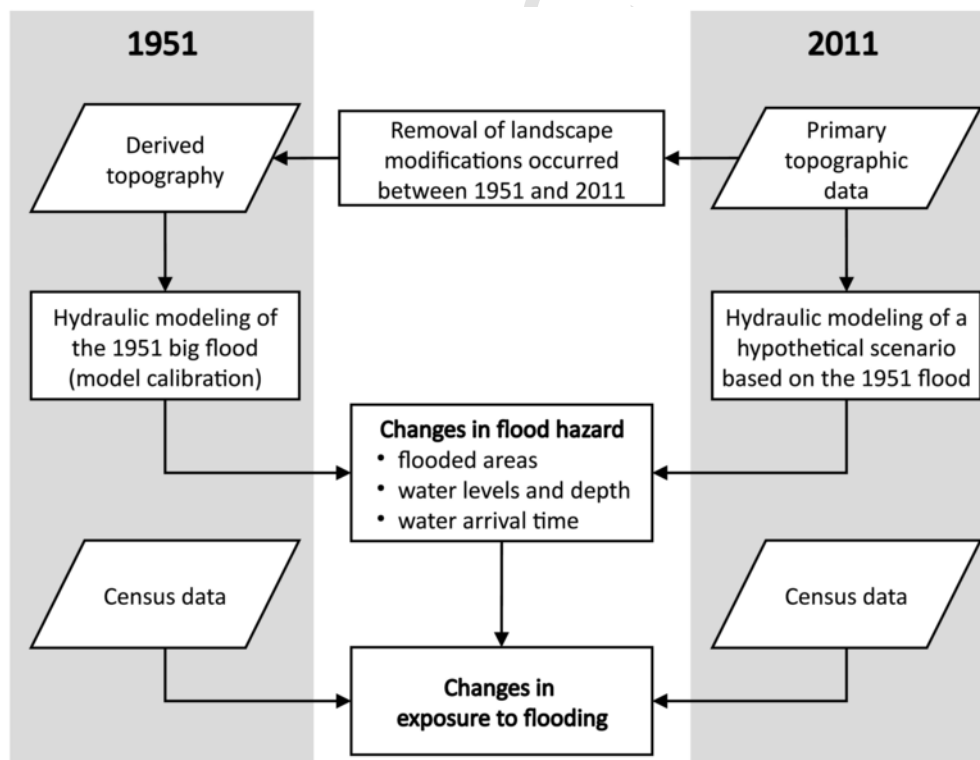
1951

2011

Derived topography

Removal of landscape modifications occurred between 1951 and 2011

Primary topographic data

Hydraulic modeling of the 1951 big flood (model calibration)

Hydraulic modeling of a hypothetical scenario based on the 1951 flood

**Changes in flood hazard**
• flooded areas
• water levels and depth
• water arrival time

Census data

Census data

**Changes in exposure to flooding**